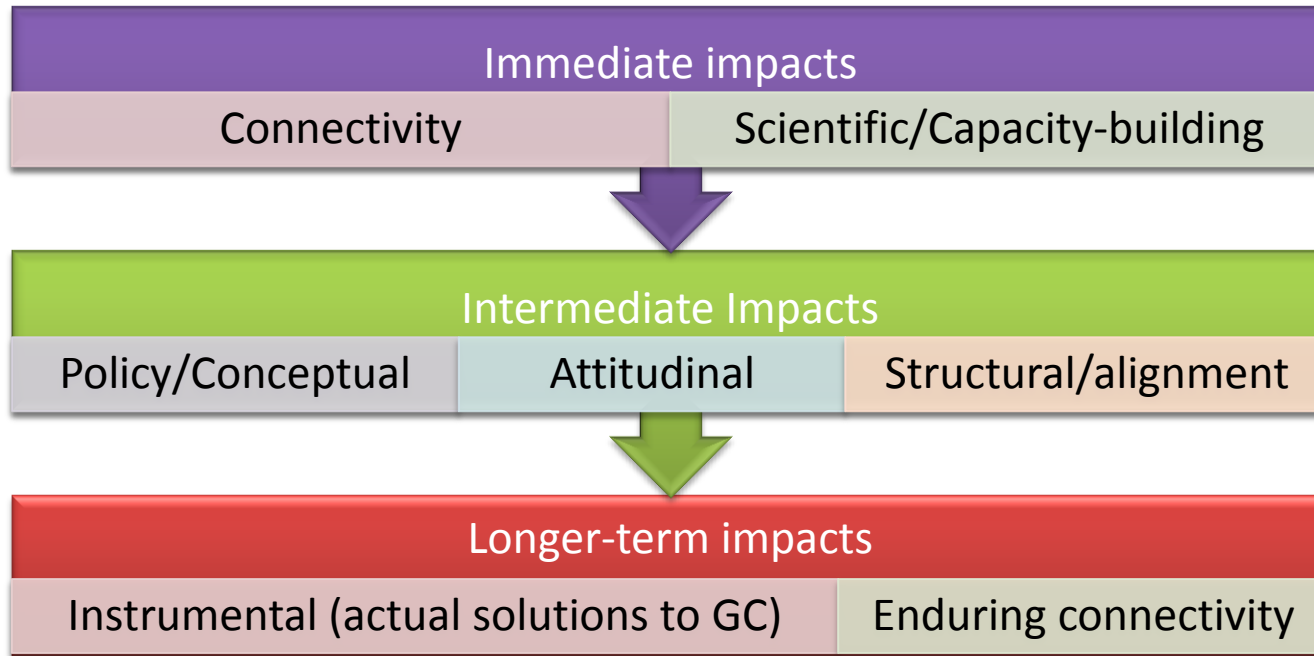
Immediate impacts

Connectivity

Scientific/Capacity-building

Intermediate Impacts

Policy/Conceptual

Attitudinal

Structural/alignment

Longer-term impacts

Instrumental (actual solutions to GC)

Enduring connectivity